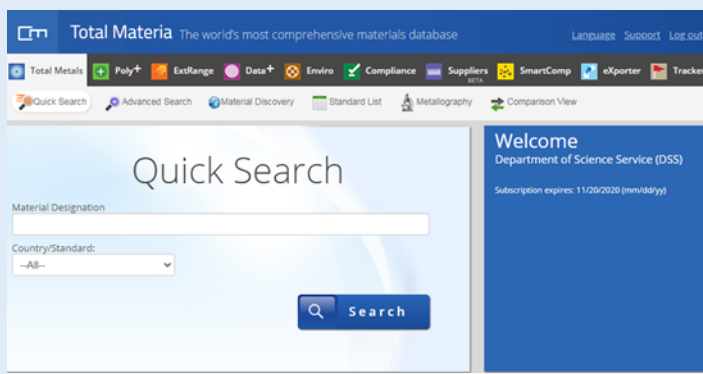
Total Materia The world's most comprehensive materials database

Language Support Log out

Total Metals Poly+ ExtRange Data+ Enviro Compliance Suppliers BETA SmartComp eXporter Tracker

Quick Search Advanced Search Material Discovery Standard List Metallography Comparison View

Quick Search

Material Designation

Country/Standard:

--All--

Search

Welcome

Department of Science Service (DSS)

Subscription expires: 11/20/2020 (mm/dd/yy)